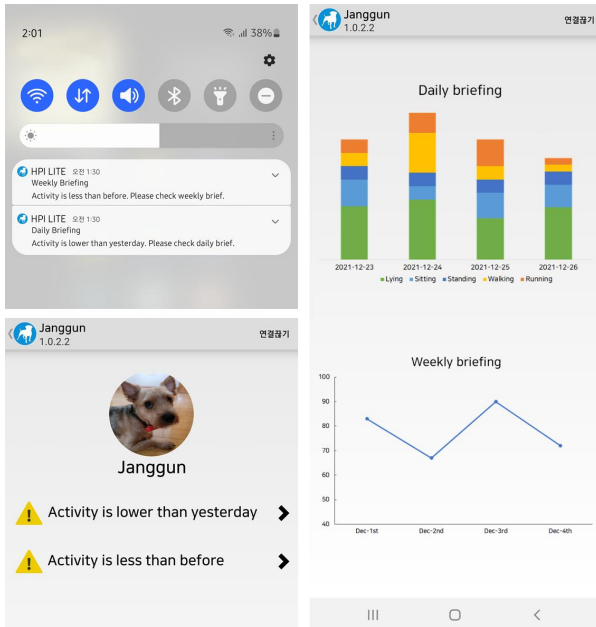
2:01 38%

HPI LITE 오전 1:30
Weekly Briefing
Activity is less than before. Please check weekly brief.

HPI LITE 오전 1:30
Daily Briefing
Activity is lower than yesterday. Please check daily brief.

Janggun
1.0.2.2
연결끊기

Janggun

Activity is lower than yesterday

Activity is less than before

Janggun
1.0.2.2
연결끊기

Daily briefing

2021-12-23 2021-12-24 2021-12-25 2021-12-26

Lying Sitting Standing Walking Running

Weekly briefing

100
90
80
70
60
50
40

Dec-1st Dec-2nd Dec-3rd Dec-4th